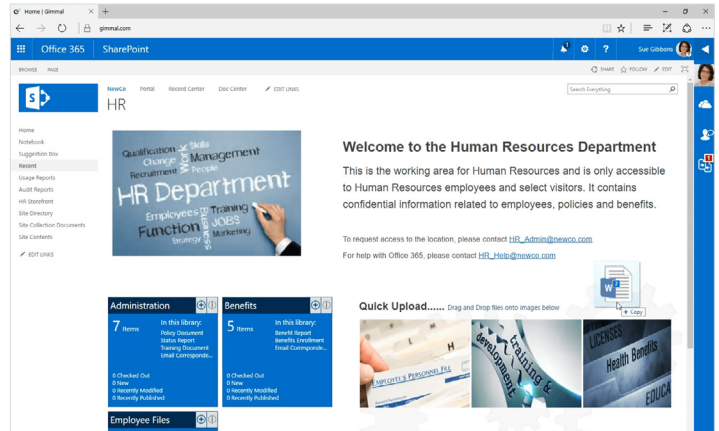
Home | Gimmal
gimmal.com

Office 365 SharePoint
Sue Gibbons

BROWSE PAGE
SHARE FOLLOW EDIT

NewCo Portal Record Center Doc Center EDIT LINKS
HR
Search Everything

Home
Notebook
Suggestion Box
Recent
Usage Reports
Audit Reports
HR Storefront
Site Directory
Site Collection Documents
Site Contents
EDIT LINKS

Qualification Skills Change Work Management Recruitment People HR Department Employees Business Training Function JOBS Strategy Marketing

Welcome to the Human Resources Department

This is the working area for Human Resources and is only accessible to Human Resources employees and select visitors. It contains confidential information related to employees, policies and benefits.

To request access to the location, please contact HR_Admin@newco.com
For help with Office 365, please contact HR_Help@newco.com

Administration
7 Items
In this library:
Policy Document
Status Report
Training Document
Email Correspondе...
0 Checked Out
0 New
0 Recently Modified
0 Recently Published

Benefits
5 Items
In this library:
Benefit Report
Benefits Enrollment
Email Correspond...
0 Checked Out
0 New
0 Recently Modified
0 Recently Published

Employee Files

Quick Upload...... Drag and Drop files onto images below
+ Copy

EMPLOYEE'S PERSONNEL FILE
training & development
LICENSES
Health Benefits
EDUCA